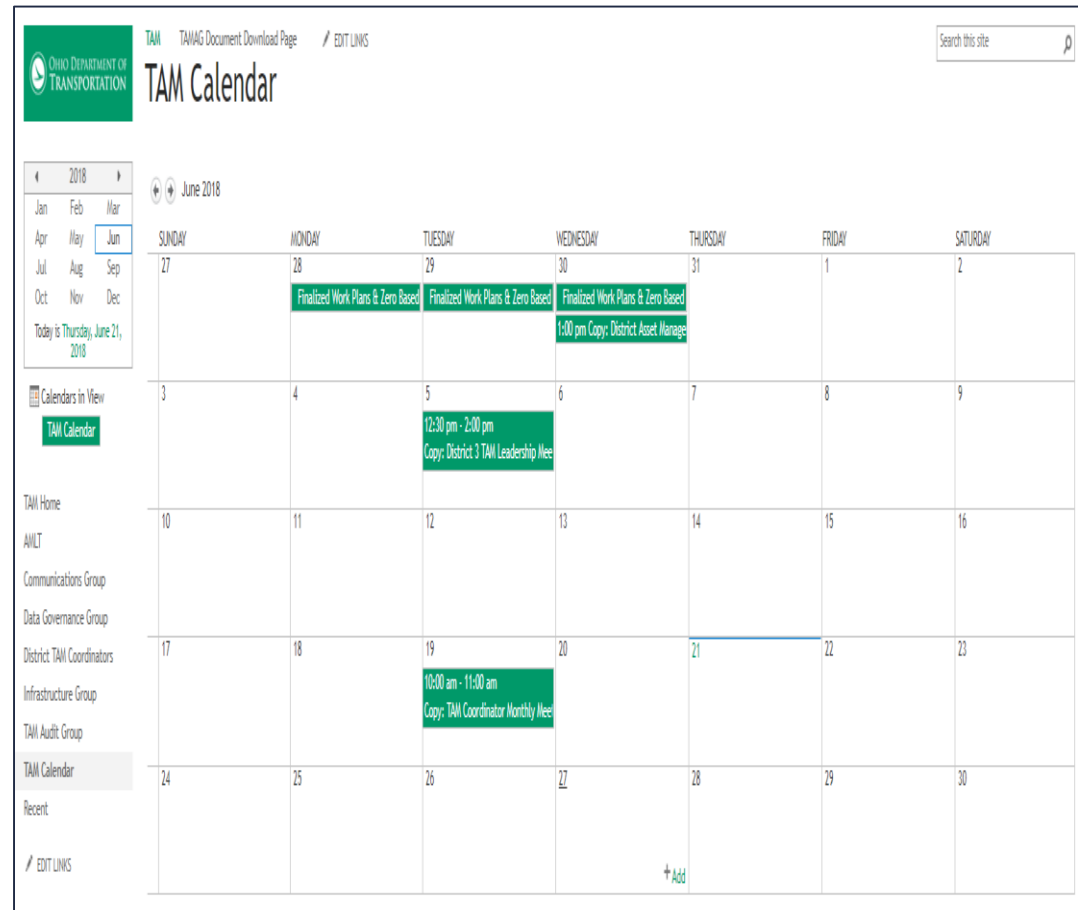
OHIO DEPARTMENT OF TRANSPORTATION

TAM TAMAG Document Download Page EDIT LINKS

TAM Calendar

Search this site

2018
Jan Feb Mar
Apr May Jun
Jul Aug Sep
Oct Nov Dec
Today is Thursday, June 21, 2018

Calendars in View
TAM Calendar

TAM Home
AMLT
Communications Group
Data Governance Group
District TAM Coordinators
Infrastructure Group
TAM Audit Group
TAM Calendar
Recent

EDIT LINKS

June 2018

| SUNDAY | MONDAY | TUESDAY | WEDNESDAY | THURSDAY | FRIDAY | SATURDAY |
|---|---|---|---|---|---|---|
| 27 | 28 Finalized Work Plans & Zero Based | 29 Finalized Work Plans & Zero Based | 30 Finalized Work Plans & Zero Based 1:00 pm Copy: District Asset Manage | 31 | 1 | 2 |
| 3 | 4 | 5 12:30 pm - 2:00 pm Copy: District 3 TAM Leadership Mee | 6 | 7 | 8 | 9 |
| 10 | 11 | 12 | 13 | 14 | 15 | 16 |
| 17 | 18 | 19 10:00 am - 11:00 am Copy: TAM Coordinator Monthly Mee | 20 | 21 | 22 | 23 |
| 24 | 25 | 26 | 27 + Add | 28 | 29 | 30 |